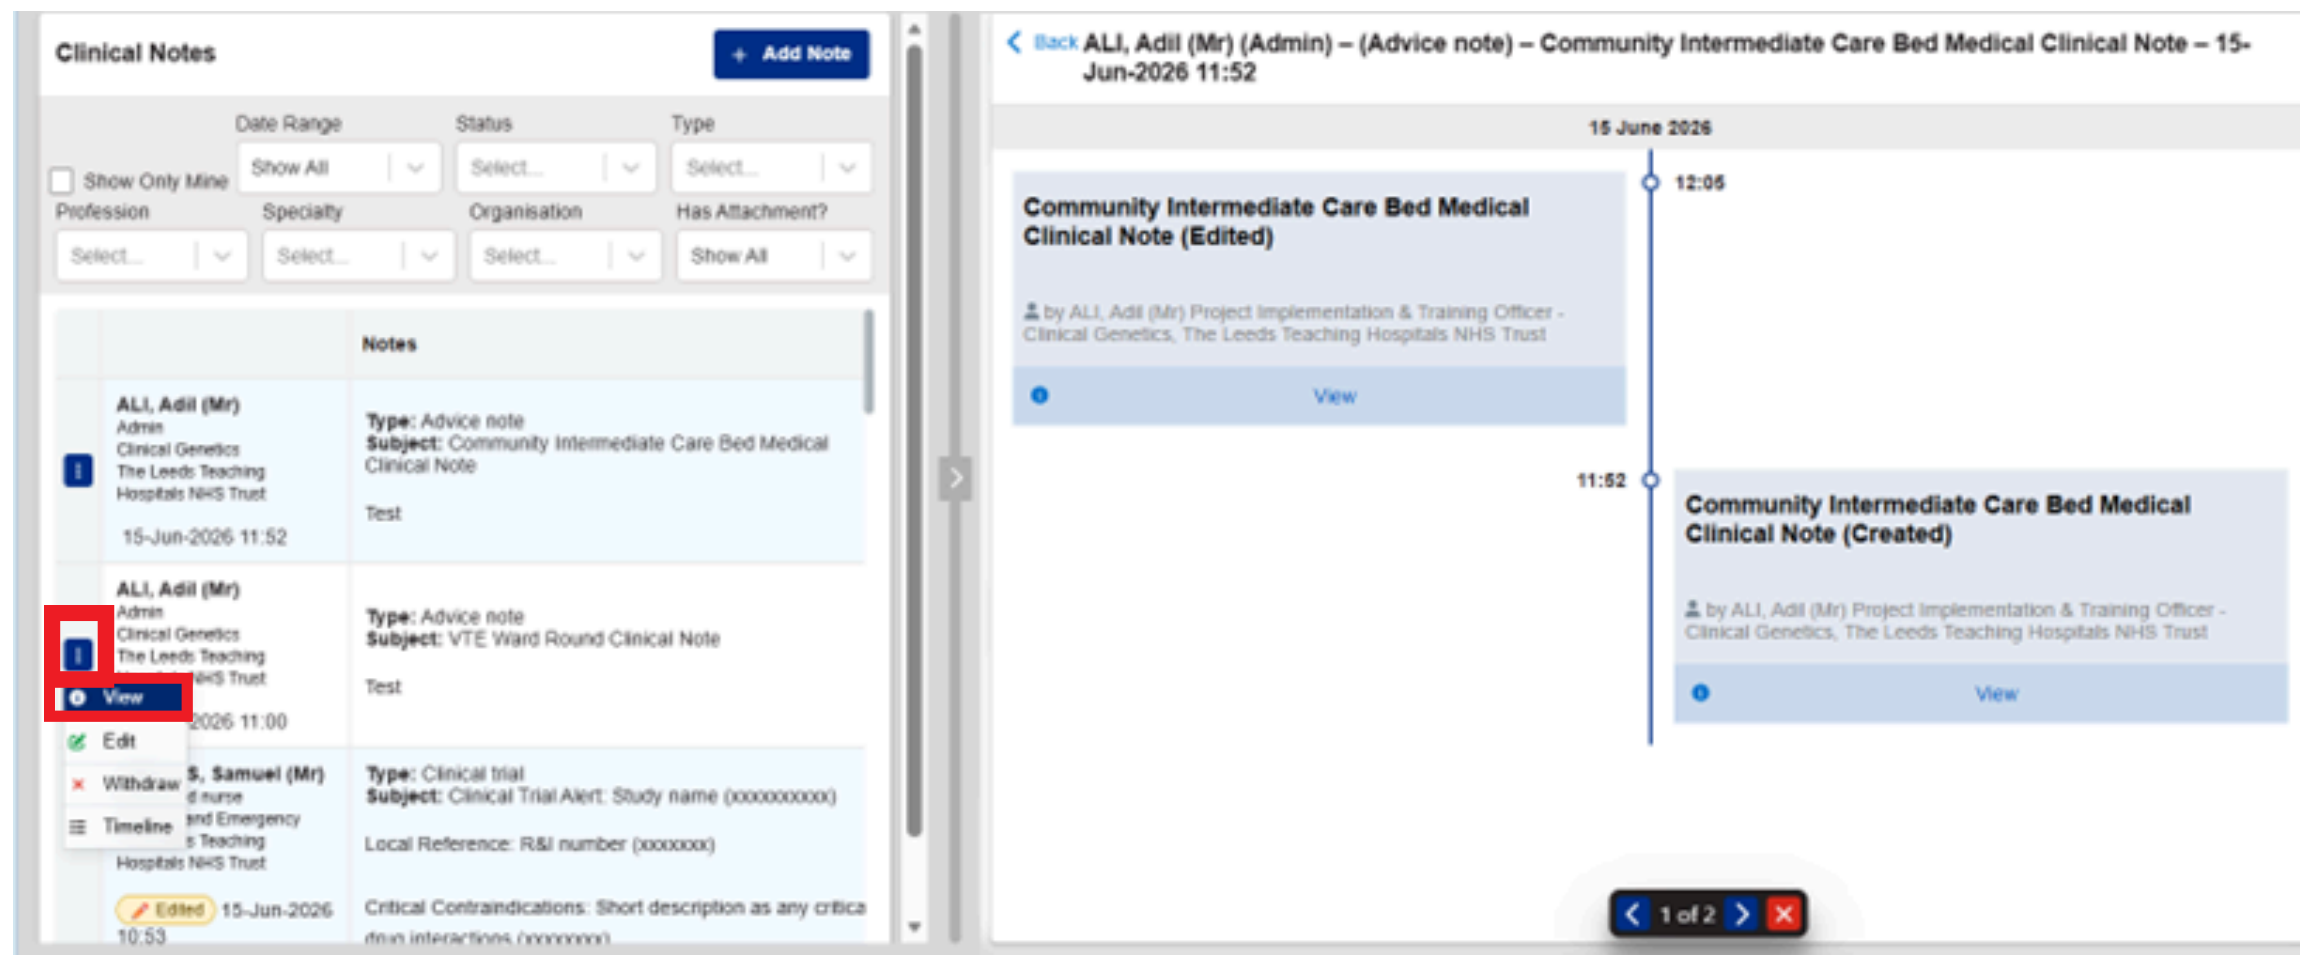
Clinical Notes

+ Add Note

Date Range | Status | Type

Show Only Mine | Show All | Select... | Select...

Profession | Specialty | Organisation | Has Attachment?

Select... | Select... | Select... | Show All

| | | Notes |
|---|---|---|
| i | ALI, Adil (Mr) Admin Clinical Genetics The Leeds Teaching Hospitals NHS Trust 15-Jun-2026 11:52 | **Type:** Advice note **Subject:** Community Intermediate Care Bed Medical Clinical Note Test |
| i | ALI, Adil (Mr) Admin Clinical Genetics The Leeds Teaching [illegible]NHS Trust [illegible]2026 11:00 | **Type:** Advice note **Subject:** VTE Ward Round Clinical Note Test |
| | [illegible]S, Samuel (Mr) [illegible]d nurse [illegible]and Emergency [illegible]s Teaching Hospitals NHS Trust Edited 15-Jun-2026 10:53 | **Type:** Clinical trial **Subject:** Clinical Trial Alert: Study name (xxxxxxxxxx) Local Reference: R&I number (xxxxxxx) Critical Contraindications: Short description as any critica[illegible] drug interactions (xxxxxxxx) |

View
Edit
Withdraw
Timeline

Back ALI, Adil (Mr) (Admin) – (Advice note) – Community Intermediate Care Bed Medical Clinical Note – 15-Jun-2026 11:52

15 June 2026

12:06

Community Intermediate Care Bed Medical Clinical Note (Edited)

by ALI, Adil (Mr) Project Implementation & Training Officer - Clinical Genetics, The Leeds Teaching Hospitals NHS Trust

View

11:52

Community Intermediate Care Bed Medical Clinical Note (Created)

by ALI, Adil (Mr) Project Implementation & Training Officer - Clinical Genetics, The Leeds Teaching Hospitals NHS Trust

View

1 of 2